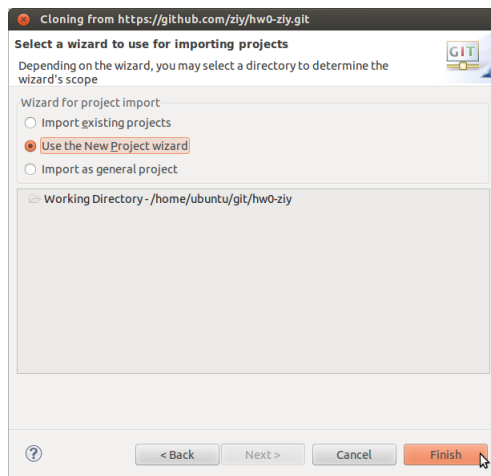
Cloning from https://github.com/ziy/hw0-ziy.git

Select a wizard to use for importing projects

Depending on the wizard, you may select a directory to determine the wizard's scope

GIT

Wizard for project import

Import existing projects

Use the New Project wizard

Import as general project

Working Directory - /home/ubuntu/git/hw0-ziy

?

< Back

Next >

Cancel

Finish